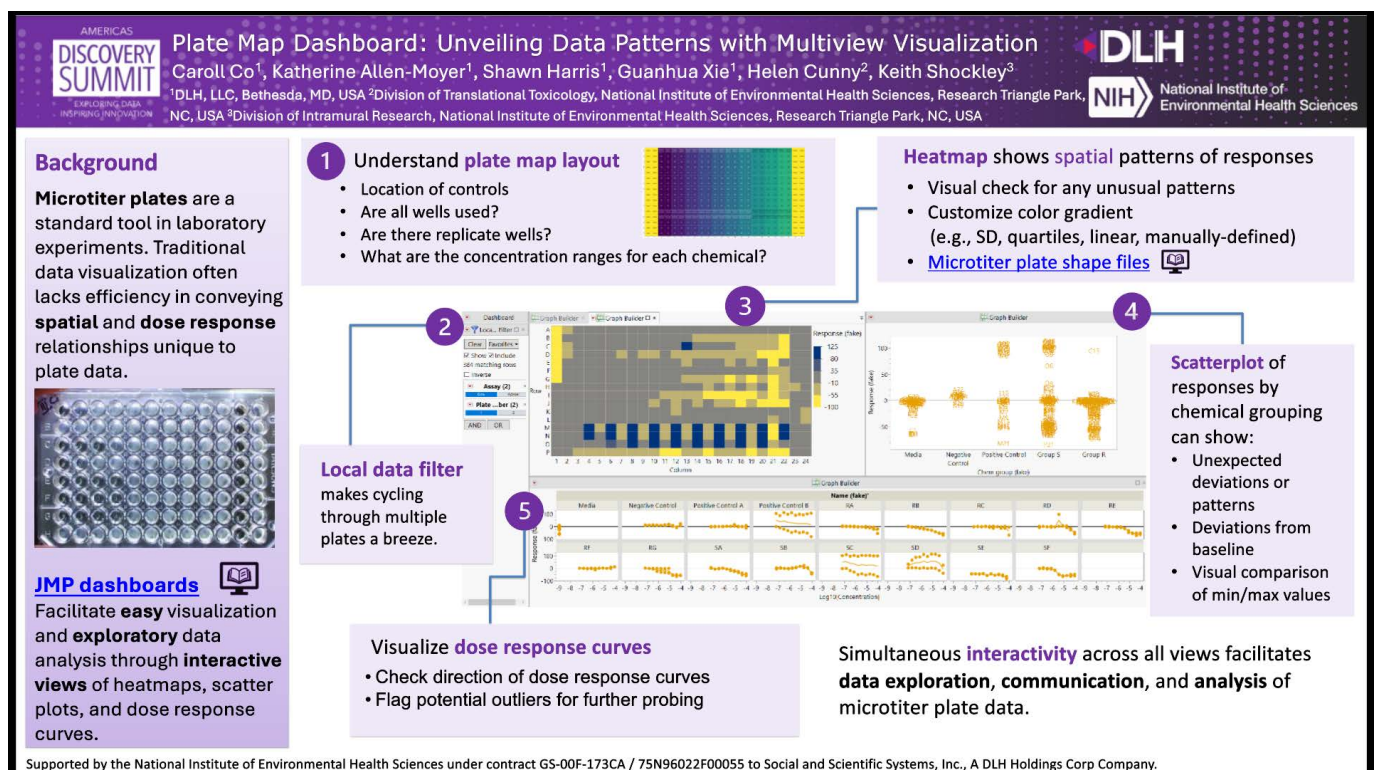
AMERICAS DISCOVERY SUMMIT EXPLORING DATA INSPIRING INNOVATION

Plate Map Dashboard: Unveiling Data Patterns with Multiview Visualization

Caroll Co$^1$, Katherine Allen-Moyer$^1$, Shawn Harris$^1$, Guanhua Xie$^1$, Helen Cunny$^2$, Keith Shockley$^3$

$^1$DLH, LLC, Bethesda, MD, USA $^2$Division of Translational Toxicology, National Institute of Environmental Health Sciences, Research Triangle Park, NC, USA $^3$Division of Intramural Research, National Institute of Environmental Health Sciences, Research Triangle Park, NC, USA

DLH

NIH National Institute of Environmental Health Sciences

Background

Microtiter plates are a standard tool in laboratory experiments. Traditional data visualization often lacks efficiency in conveying spatial and dose response relationships unique to plate data.

JMP dashboards

Facilitate easy visualization and exploratory data analysis through interactive views of heatmaps, scatter plots, and dose response curves.

1 Understand plate map layout
• Location of controls
• Are all wells used?
• Are there replicate wells?
• What are the concentration ranges for each chemical?

Heatmap shows spatial patterns of responses
• Visual check for any unusual patterns
• Customize color gradient (e.g., SD, quartiles, linear, manually-defined)
• Microtiter plate shape files

2

3

4

Dashboard
Local Data Filter
Clear Favorites
Show Include
384 matching rows
Inverse
Assay (2)
Plate ...ber (2)
AND OR

Graph Builder

Response (fake)
125
80
35
-10
-55
-100

Column
Row

Graph Builder
Response (fake)
Media
Negative Control
Positive Control
Group S
Group R
Chem group (fake)

Local data filter makes cycling through multiple plates a breeze.

5

Graph Builder
Name (fake)
Media
Negative Control
Positive Control A
Positive Control B
RA
RB
RC
RD
RE
RF
RG
SA
SB
SC
SD
SE
SF
Response
Log10(Concentration)

Scatterplot of responses by chemical grouping can show:
• Unexpected deviations or patterns
• Deviations from baseline
• Visual comparison of min/max values

Visualize dose response curves
• Check direction of dose response curves
• Flag potential outliers for further probing

Simultaneous interactivity across all views facilitates data exploration, communication, and analysis of microtiter plate data.

Supported by the National Institute of Environmental Health Sciences under contract GS-00F-173CA / 75N96022F00055 to Social and Scientific Systems, Inc., A DLH Holdings Corp Company.